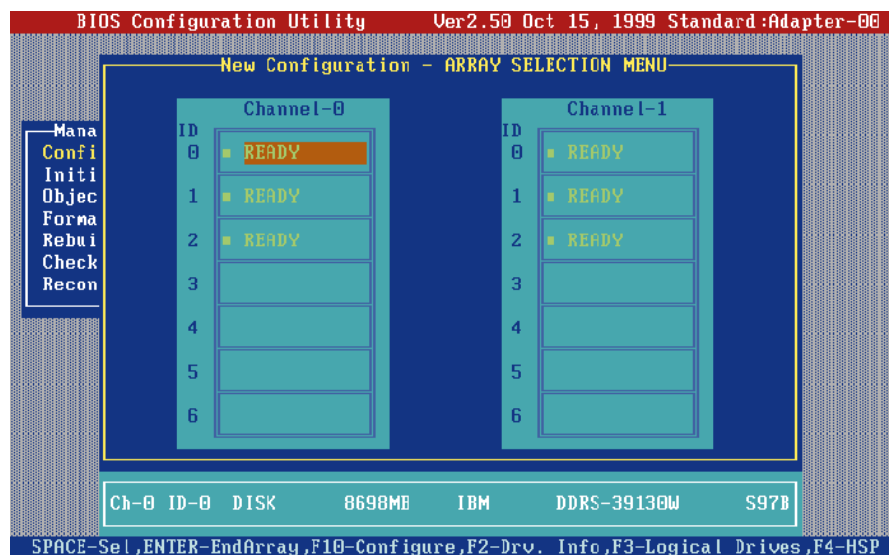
BIOS Configuration Utility Ver2.50 Oct 15, 1999 Standard:Adapter-00

New Configuration - ARRAY SELECTION MENU

Mana
Confi
Initi
Objec
Forma
Rebui
Check
Recon

Channel-0

| ID | |
|---|---|
| 0 | READY |
| 1 | READY |
| 2 | READY |
| 3 | |
| 4 | |
| 5 | |
| 6 | |

Channel-1

| ID | |
|---|---|
| 0 | READY |
| 1 | READY |
| 2 | READY |
| 3 | |
| 4 | |
| 5 | |
| 6 | |

Ch-0 ID-0 DISK 8698MB IBM DDRS-39130W S97B

SPACE-Sel,ENTER-EndArray,F10-Configure,F2-Drv. Info,F3-Logical Drives,F4-HSP